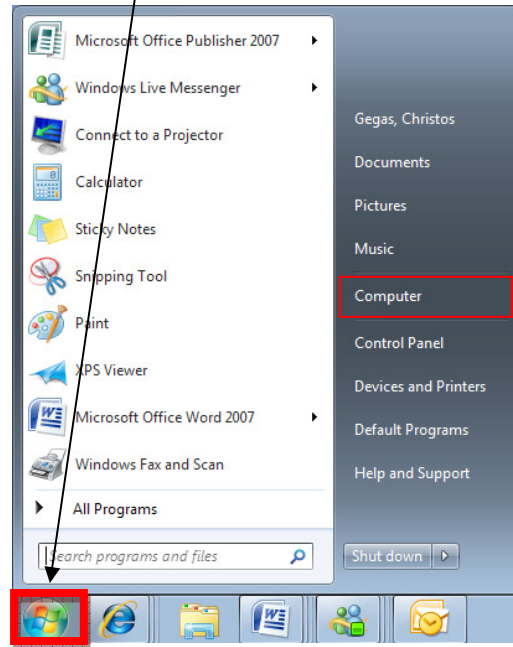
Microsoft Office Publisher 2007
Windows Live Messenger
Connect to a Projector
Calculator
Sticky Notes
Snipping Tool
Paint
XPS Viewer
Microsoft Office Word 2007
Windows Fax and Scan
All Programs
Search programs and files

Gegas, Christos
Documents
Pictures
Music
Computer
Control Panel
Devices and Printers
Default Programs
Help and Support
Shut down